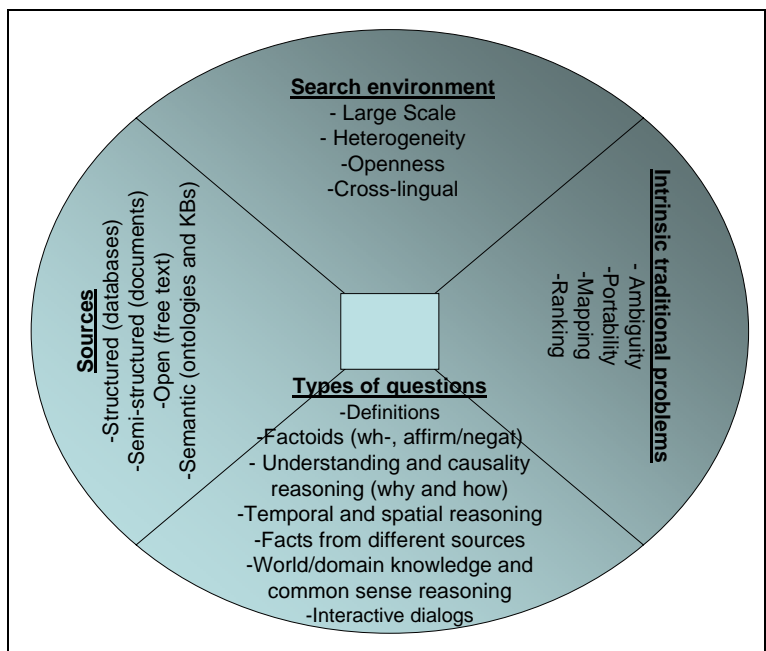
Search environment
- Large Scale
- Heterogeneity
-Openness
-Cross-lingual

Sources
-Structured (databases)
-Semi-structured (documents)
-Open (free text)
-Semantic (ontologies and KBs)

Intrinsic traditional problems
- Ambiguity
-Portability
-Mapping
-Ranking

Types of questions
-Definitions
-Factoids (wh-, affirm/negat)
- Understanding and causality reasoning (why and how)
-Temporal and spatial reasoning
-Facts from different sources
-World/domain knowledge and common sense reasoning
-Interactive dialogs